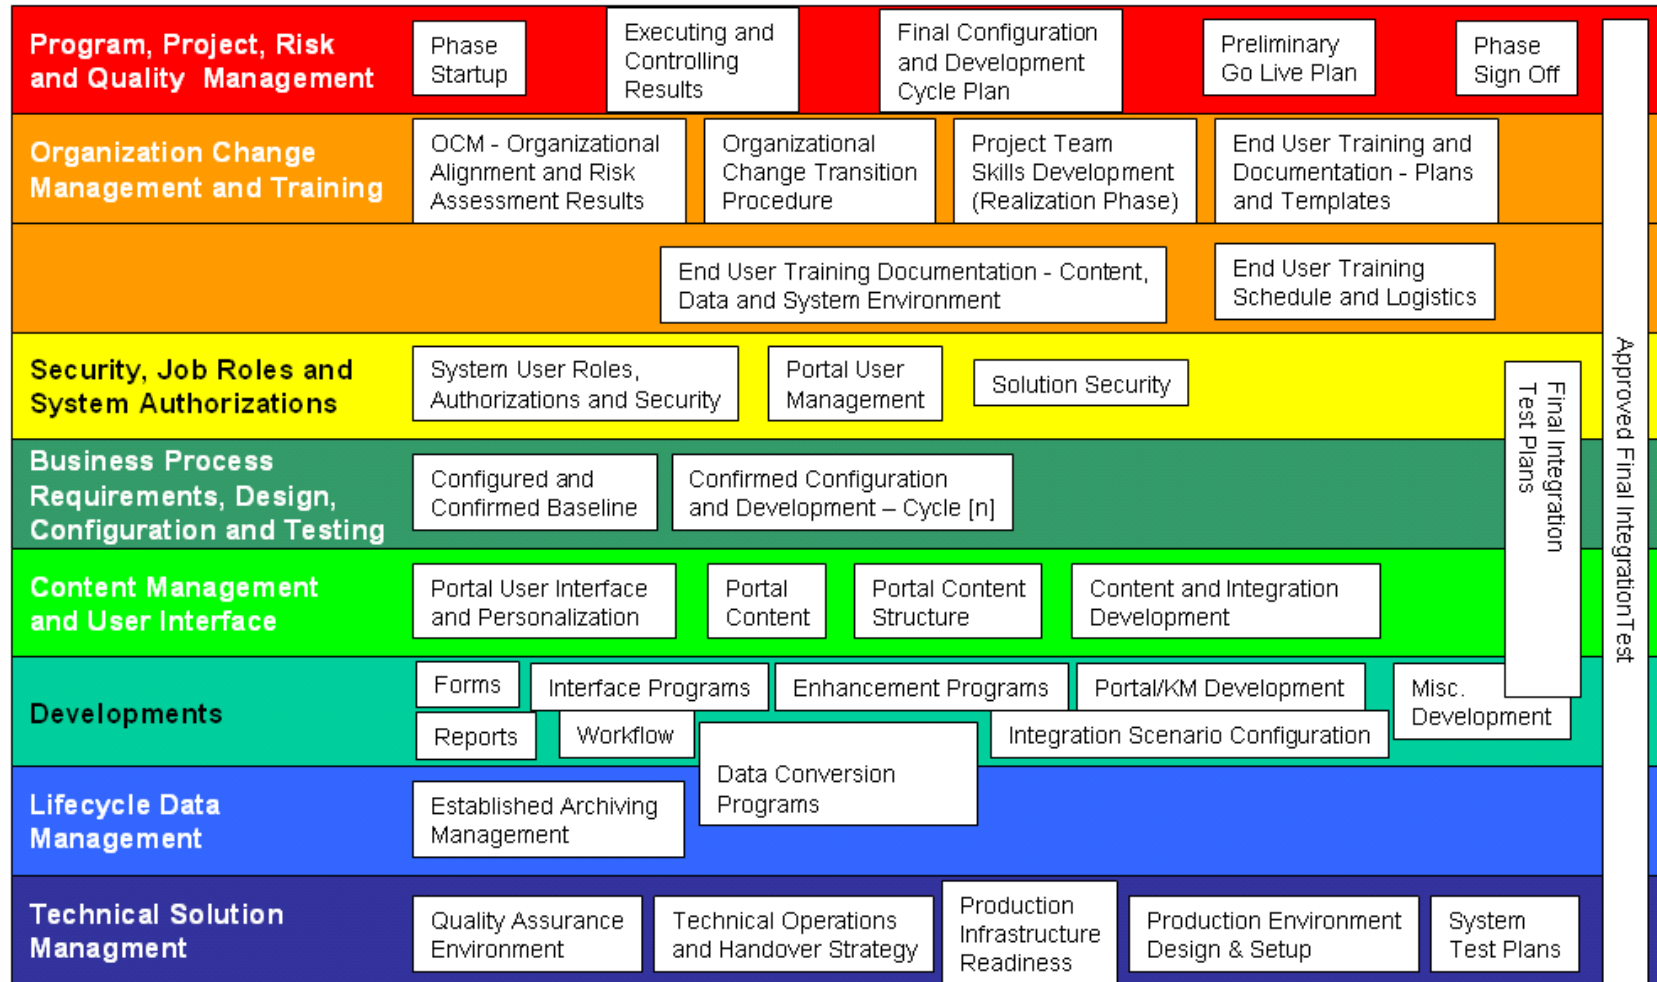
Program, Project, Risk and Quality Management

Phase Startup

Executing and Controlling Results

Final Configuration and Development Cycle Plan

Preliminary Go Live Plan

Phase Sign Off

Organization Change Management and Training

OCM - Organizational Alignment and Risk Assessment Results

Organizational Change Transition Procedure

Project Team Skills Development (Realization Phase)

End User Training and Documentation - Plans and Templates

End User Training Documentation - Content, Data and System Environment

End User Training Schedule and Logistics

Security, Job Roles and System Authorizations

System User Roles, Authorizations and Security

Portal User Management

Solution Security

Final Integration Test Plans

Approved Final IntegrationTest

Business Process Requirements, Design, Configuration and Testing

Configured and Confirmed Baseline

Confirmed Configuration and Development – Cycle [n]

Content Management and User Interface

Portal User Interface and Personalization

Portal Content

Portal Content Structure

Content and Integration Development

Developments

Forms

Interface Programs

Enhancement Programs

Portal/KM Development

Misc. Development

Reports

Workflow

Integration Scenario Configuration

Data Conversion Programs

Lifecycle Data Management

Established Archiving Management

Technical Solution Managment

Quality Assurance Environment

Technical Operations and Handover Strategy

Production Infrastructure Readiness

Production Environment Design & Setup

System Test Plans